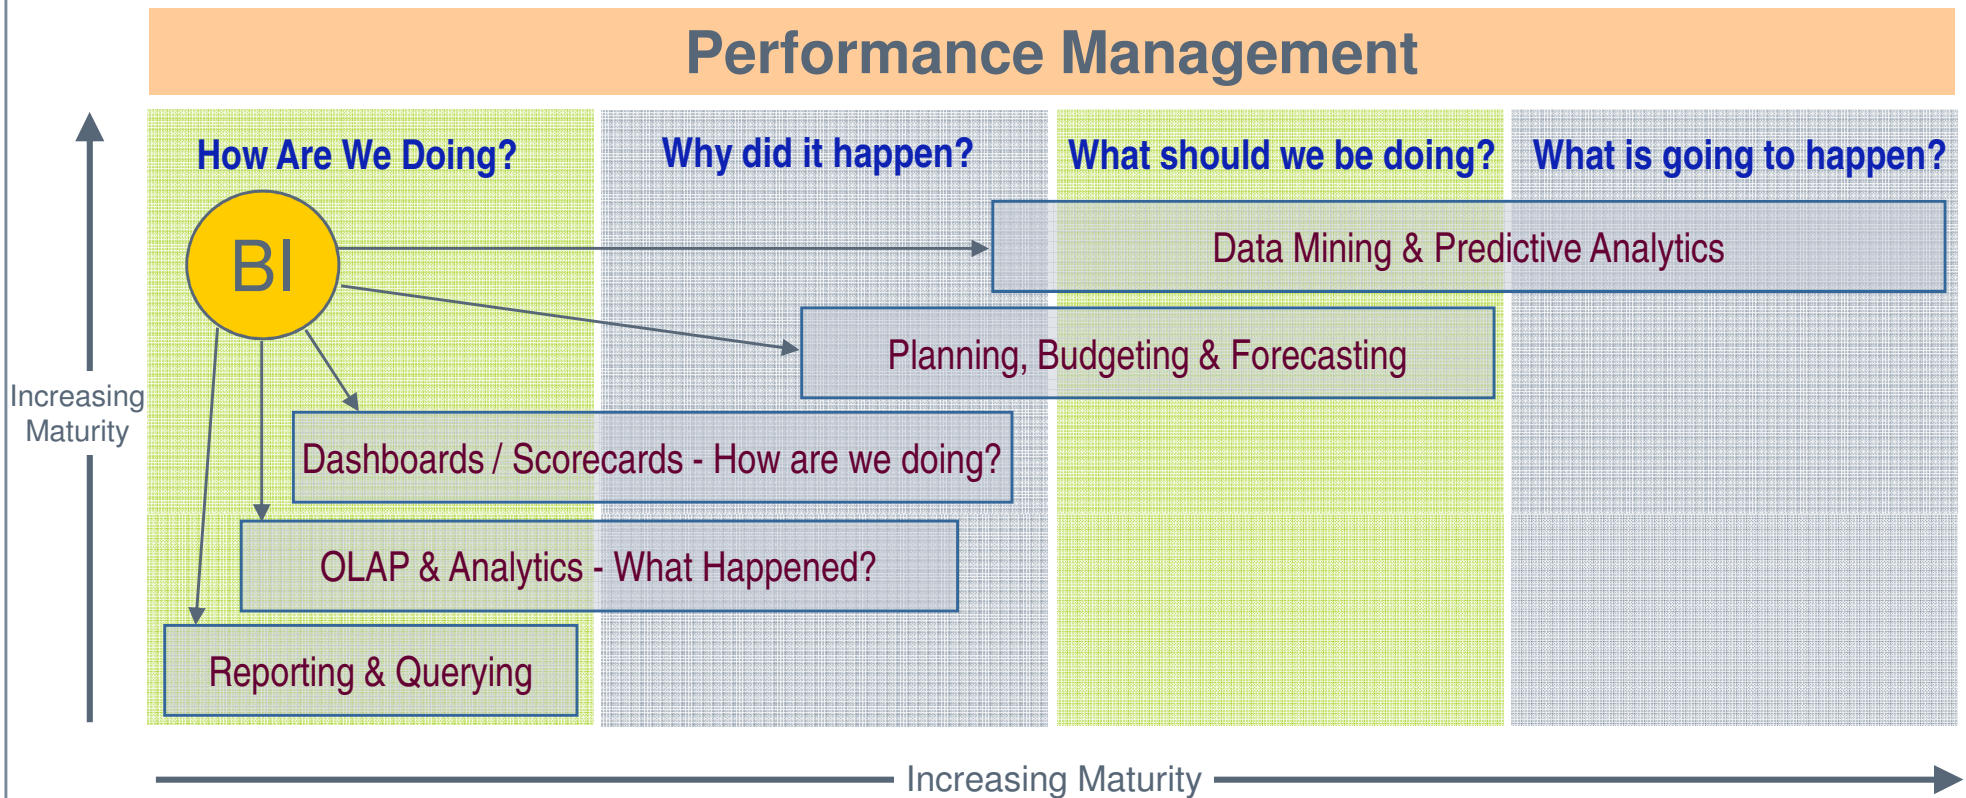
Performance Management

How Are We Doing?

Why did it happen?

What should we be doing?

What is going to happen?

BI

Data Mining & Predictive Analytics

Planning, Budgeting & Forecasting

Dashboards / Scorecards - How are we doing?

OLAP & Analytics - What Happened?

Reporting & Querying

Increasing Maturity

Increasing Maturity